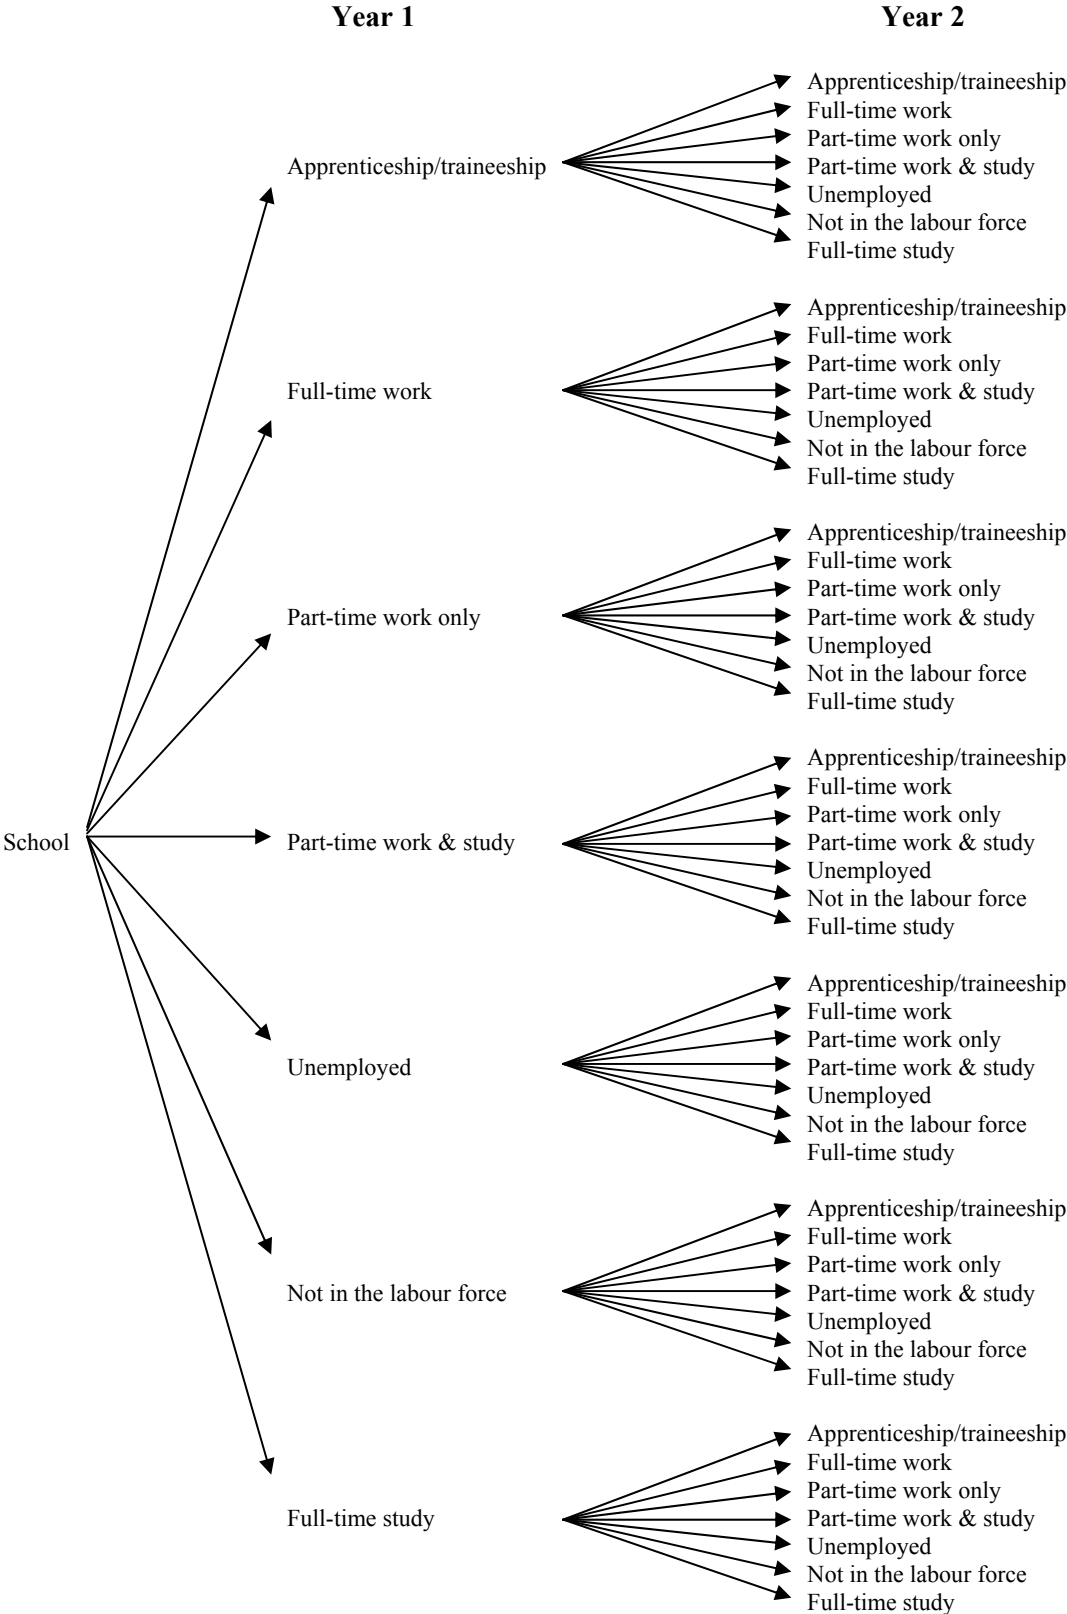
Year 1

Year 2

Apprenticeship/traineeship
Full-time work
Part-time work only
Part-time work & study
Unemployed
Not in the labour force
Full-time study

Apprenticeship/traineeship

Apprenticeship/traineeship
Full-time work
Part-time work only
Part-time work & study
Unemployed
Not in the labour force
Full-time study

Full-time work

Apprenticeship/traineeship
Full-time work
Part-time work only
Part-time work & study
Unemployed
Not in the labour force
Full-time study

Part-time work only

Apprenticeship/traineeship
Full-time work
Part-time work only
Part-time work & study
Unemployed
Not in the labour force
Full-time study

School

Part-time work & study

Apprenticeship/traineeship
Full-time work
Part-time work only
Part-time work & study
Unemployed
Not in the labour force
Full-time study

Unemployed

Apprenticeship/traineeship
Full-time work
Part-time work only
Part-time work & study
Unemployed
Not in the labour force
Full-time study

Not in the labour force

Apprenticeship/traineeship
Full-time work
Part-time work only
Part-time work & study
Unemployed
Not in the labour force
Full-time study

Full-time study